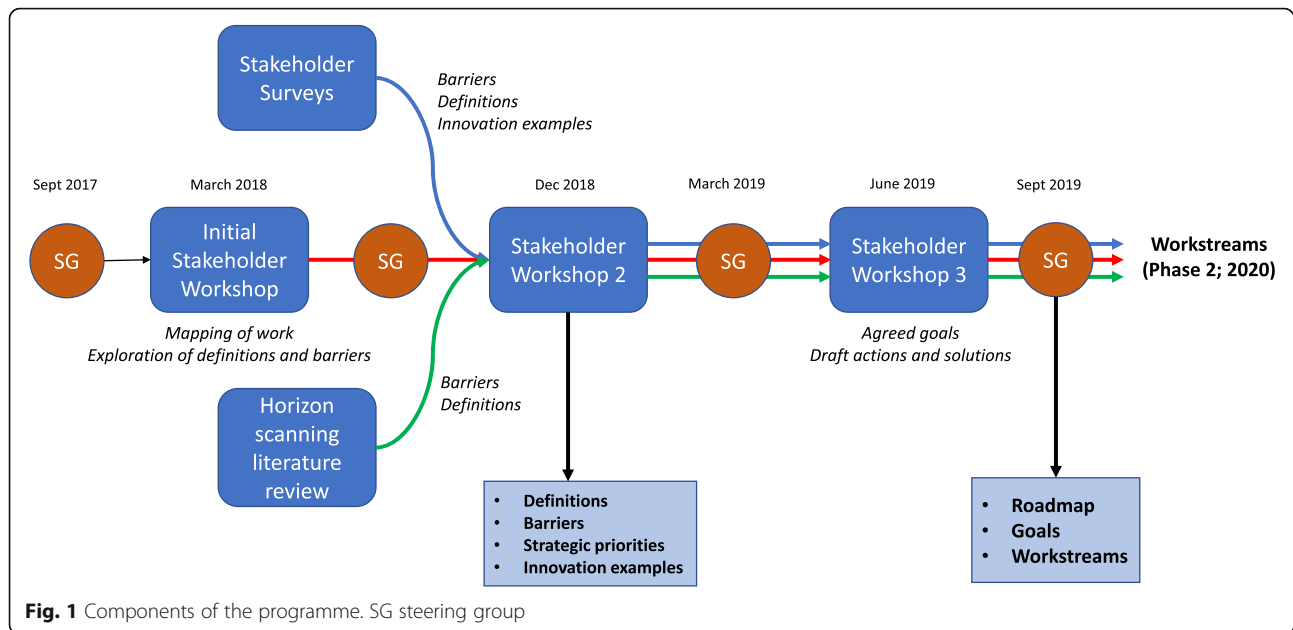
Stakeholder Surveys

Barriers
Definitions
Innovation examples

Sept 2017

March 2018

Dec 2018

March 2019

June 2019

Sept 2019

SG

Initial Stakeholder Workshop

SG

Stakeholder Workshop 2

SG

Stakeholder Workshop 3

SG

Workstreams (Phase 2; 2020)

Mapping of work
Exploration of definitions and barriers

Agreed goals
Draft actions and solutions

Horizon scanning literature review

Barriers
Definitions

- Definitions
- Barriers
- Strategic priorities
- Innovation examples

- Roadmap
- Goals
- Workstreams

**Fig. 1** Components of the programme. SG steering group